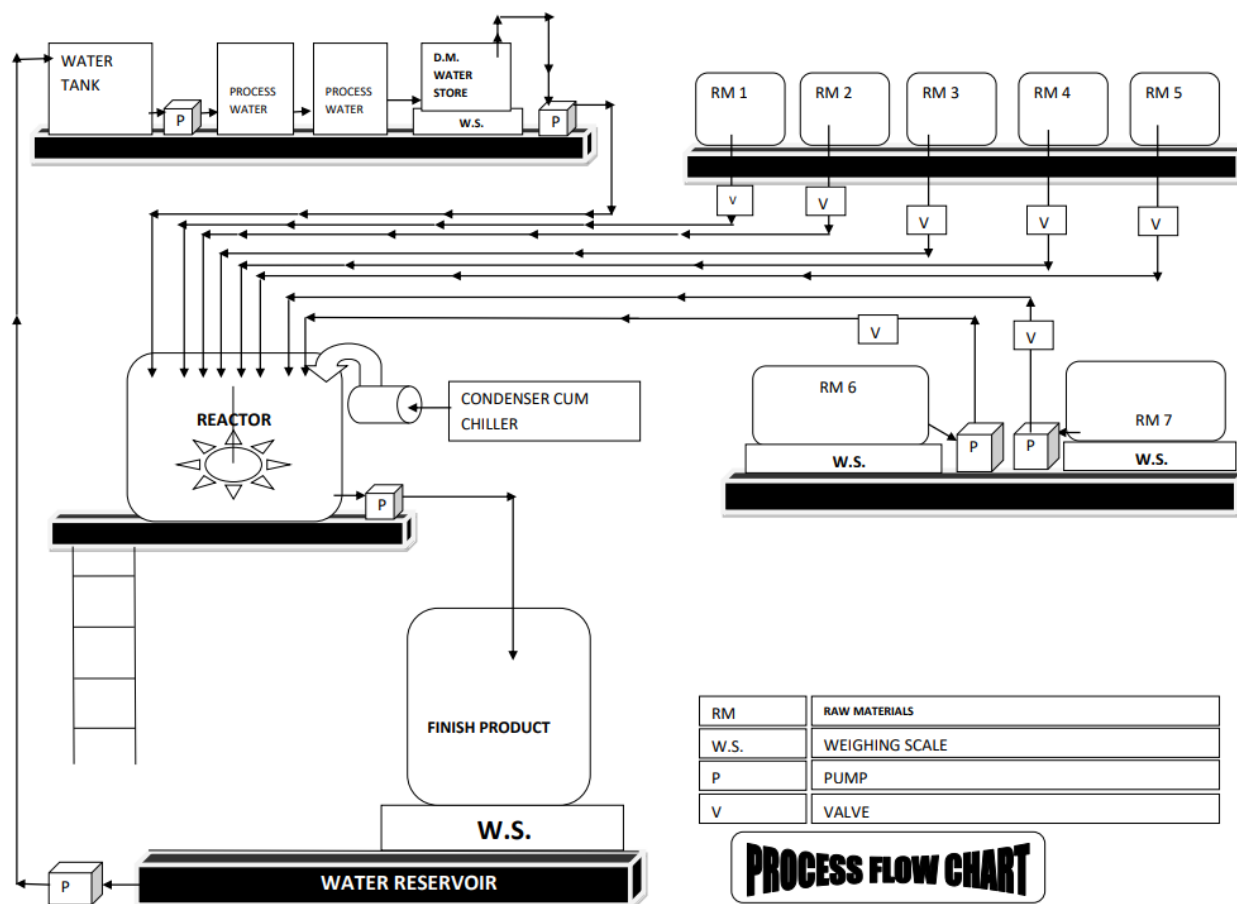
WATER TANK

P

PROCESS WATER

PROCESS WATER

D.M. WATER STORE

W.S.

P

RM 1

RM 2

RM 3

RM 4

RM 5

V

V

V

V

V

V

V

REACTOR

CONDENSER CUM CHILLER

RM 6

RM 7

P

P

W.S.

W.S.

P

FINISH PRODUCT

W.S.

P

WATER RESERVOIR

| RM | RAW MATERIALS |
|---|---|
| W.S. | WEIGHING SCALE |
| P | PUMP |
| V | VALVE |

PROCESS FLOW CHART